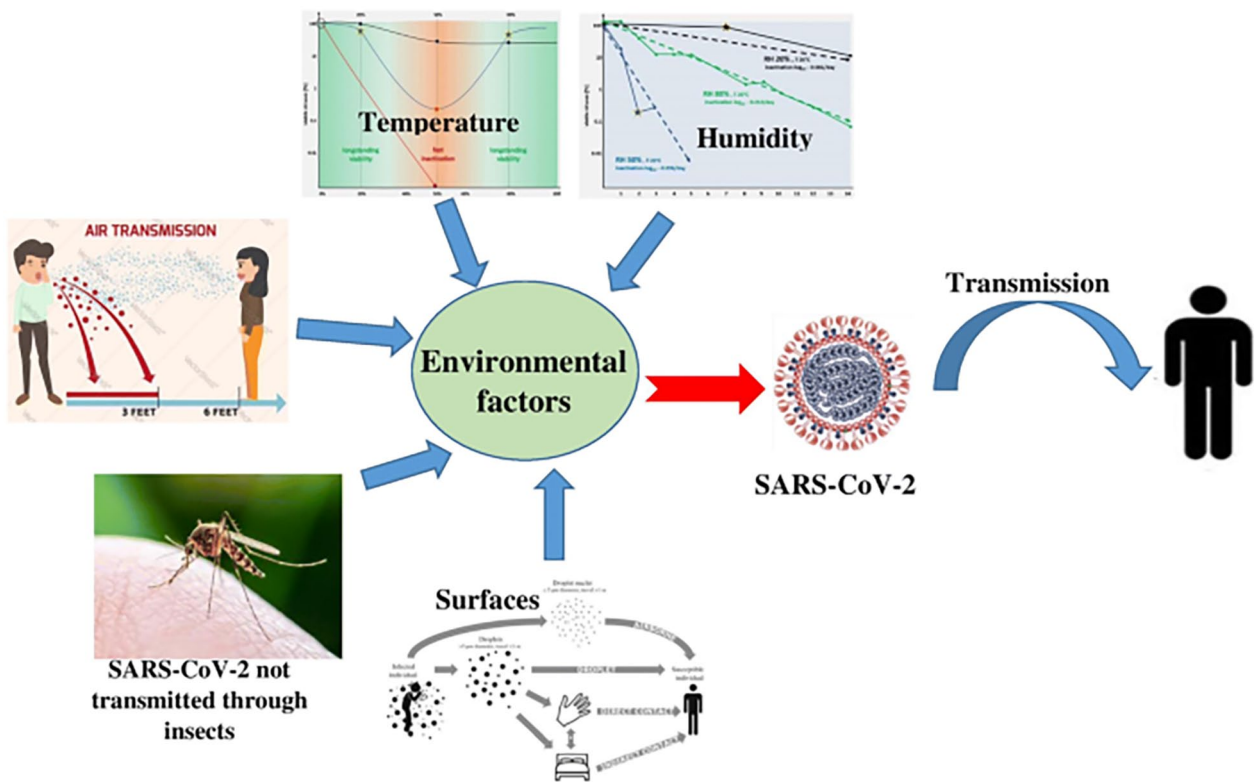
Temperature

longstanding stability

fast inactivation

longstanding stability

Humidity

RH 20%

RH 80%

RH 50%

AIR TRANSMISSION

3 FEET

6 FEET

Environmental factors

Transmission

SARS-CoV-2

SARS-CoV-2 not transmitted through insects

Surfaces

Droplet nuclei

Droplets

Infected individual

AIRBORNE

DROPLET

Susceptible individual

DIRECT CONTACT

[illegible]